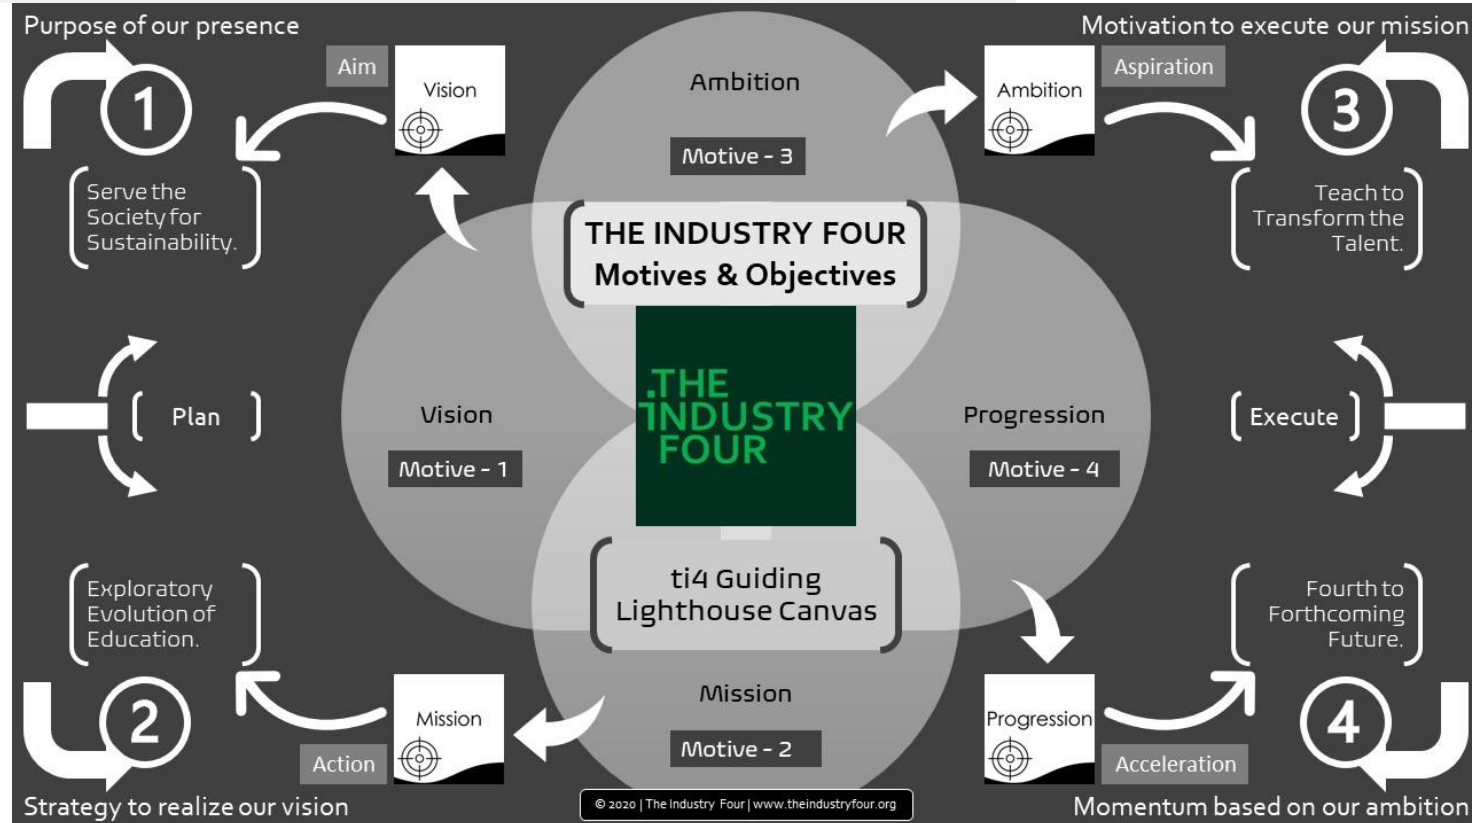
Purpose of our presence

Motivation to execute our mission

Aim

Vision

Ambition

Motive - 3

Ambition

Aspiration

1

3

Serve the Society for Sustainability.

Teach to Transform the Talent.

THE INDUSTRY FOUR
Motives & Objectives

Plan

Vision

Motive - 1

THE INDUSTRY FOUR

Progression

Motive - 4

Execute

Exploratory Evolution of Education.

ti4 Guiding Lighthouse Canvas

Fourth to Forthcoming Future.

Mission

Mission

Motive - 2

Progression

2

4

Action

Acceleration

Strategy to realize our vision

© 2020 | The Industry Four | www.theindustryfour.org

Momentum based on our ambition